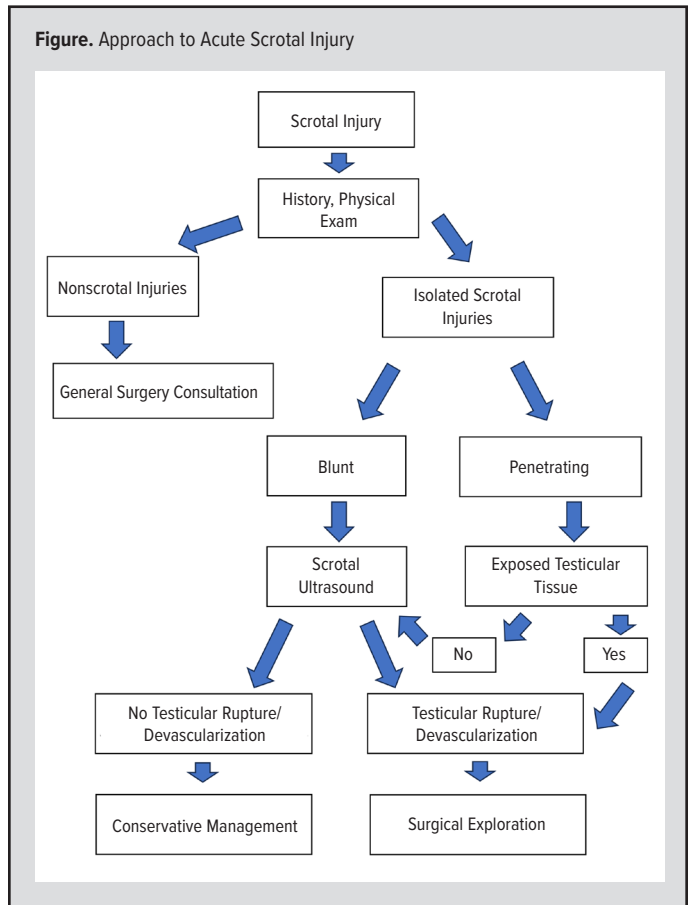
**Figure.** Approach to Acute Scrotal Injury

Scrotal Injury

History, Physical Exam

Nonscrotal Injuries

General Surgery Consultation

Isolated Scrotal Injuries

Blunt

Penetrating

Scrotal Ultrasound

Exposed Testicular Tissue

No

Yes

No Testicular Rupture/ Devascularization

Testicular Rupture/ Devascularization

Conservative Management

Surgical Exploration